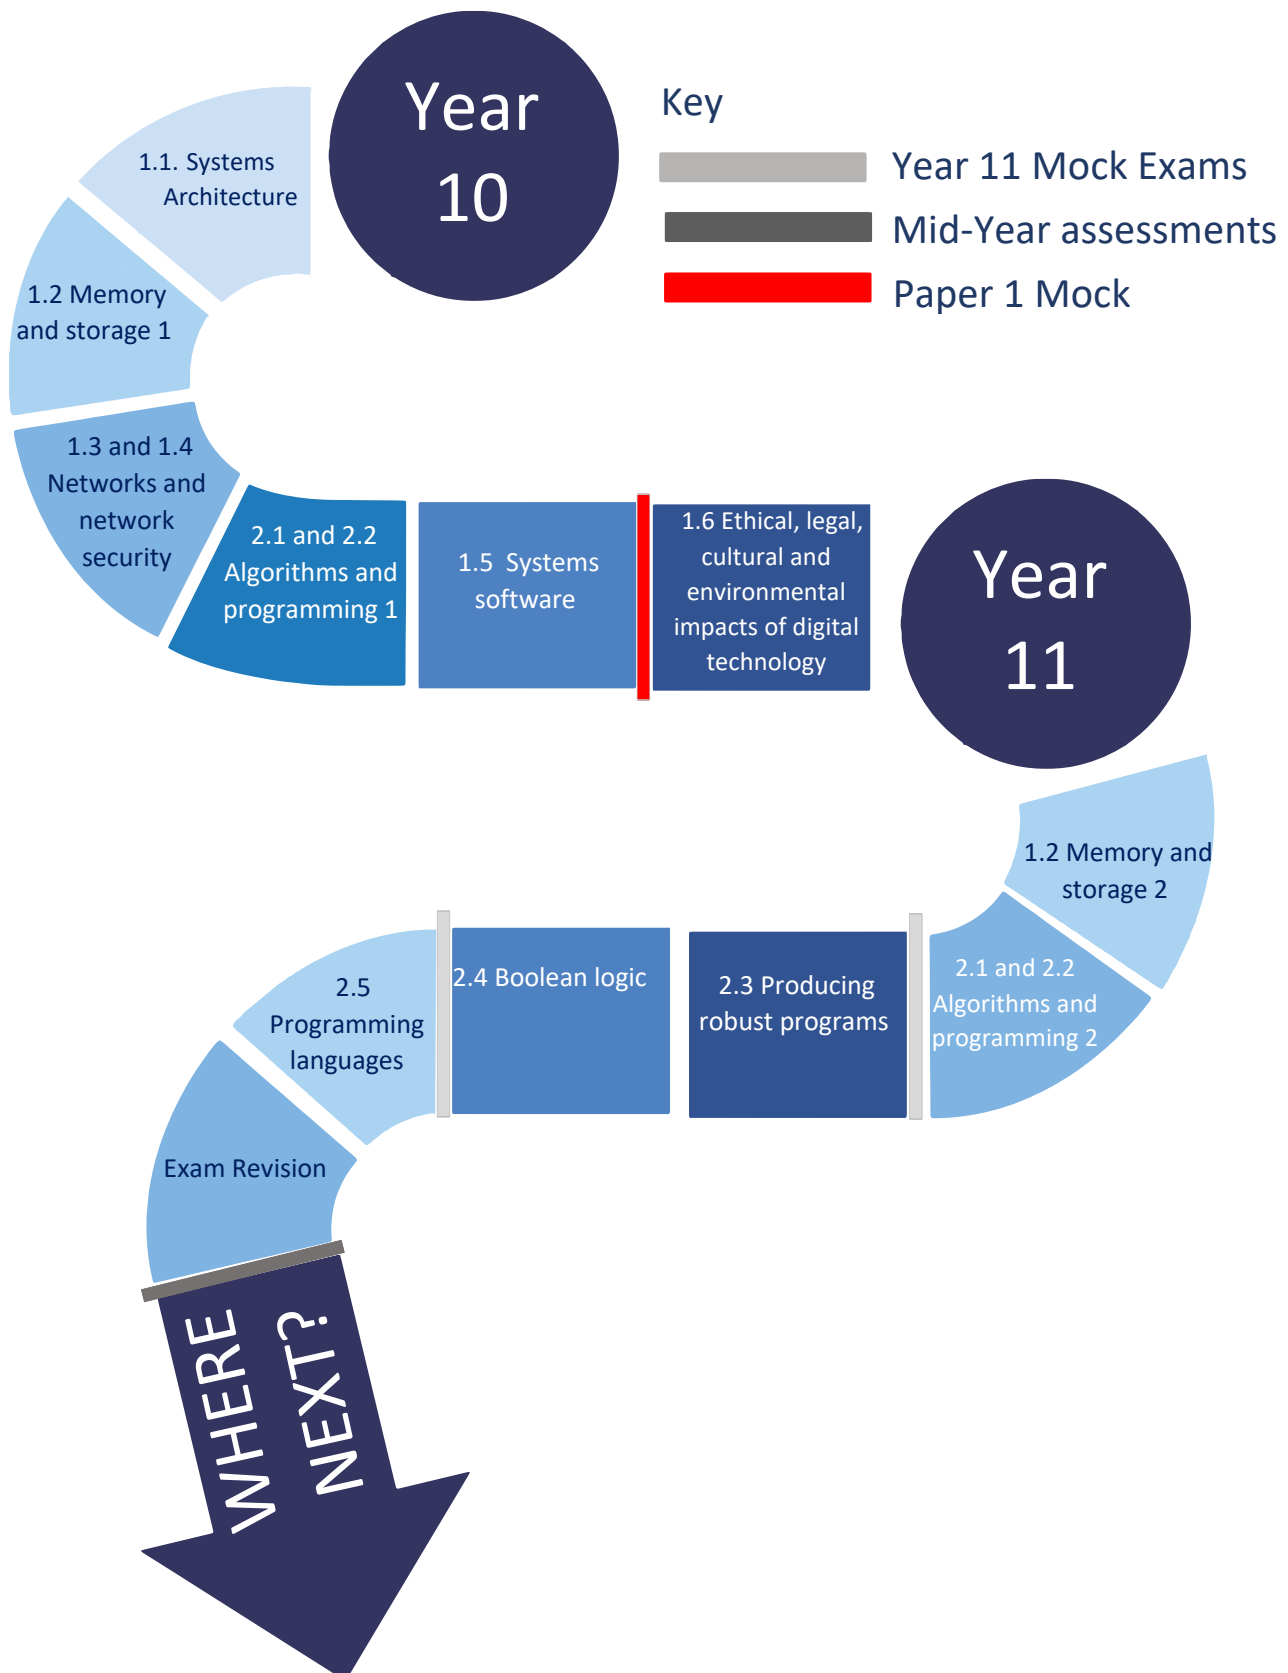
Year 10

Key

Year 11 Mock Exams

Mid-Year assessments

Paper 1 Mock

1.1. Systems Architecture

1.2 Memory and storage 1

1.3 and 1.4 Networks and network security

2.1 and 2.2 Algorithms and programming 1

1.5 Systems software

1.6 Ethical, legal, cultural and environmental impacts of digital technology

Year 11

1.2 Memory and storage 2

2.1 and 2.2 Algorithms and programming 2

2.3 Producing robust programs

2.4 Boolean logic

2.5 Programming languages

Exam Revision

WHERE NEXT?